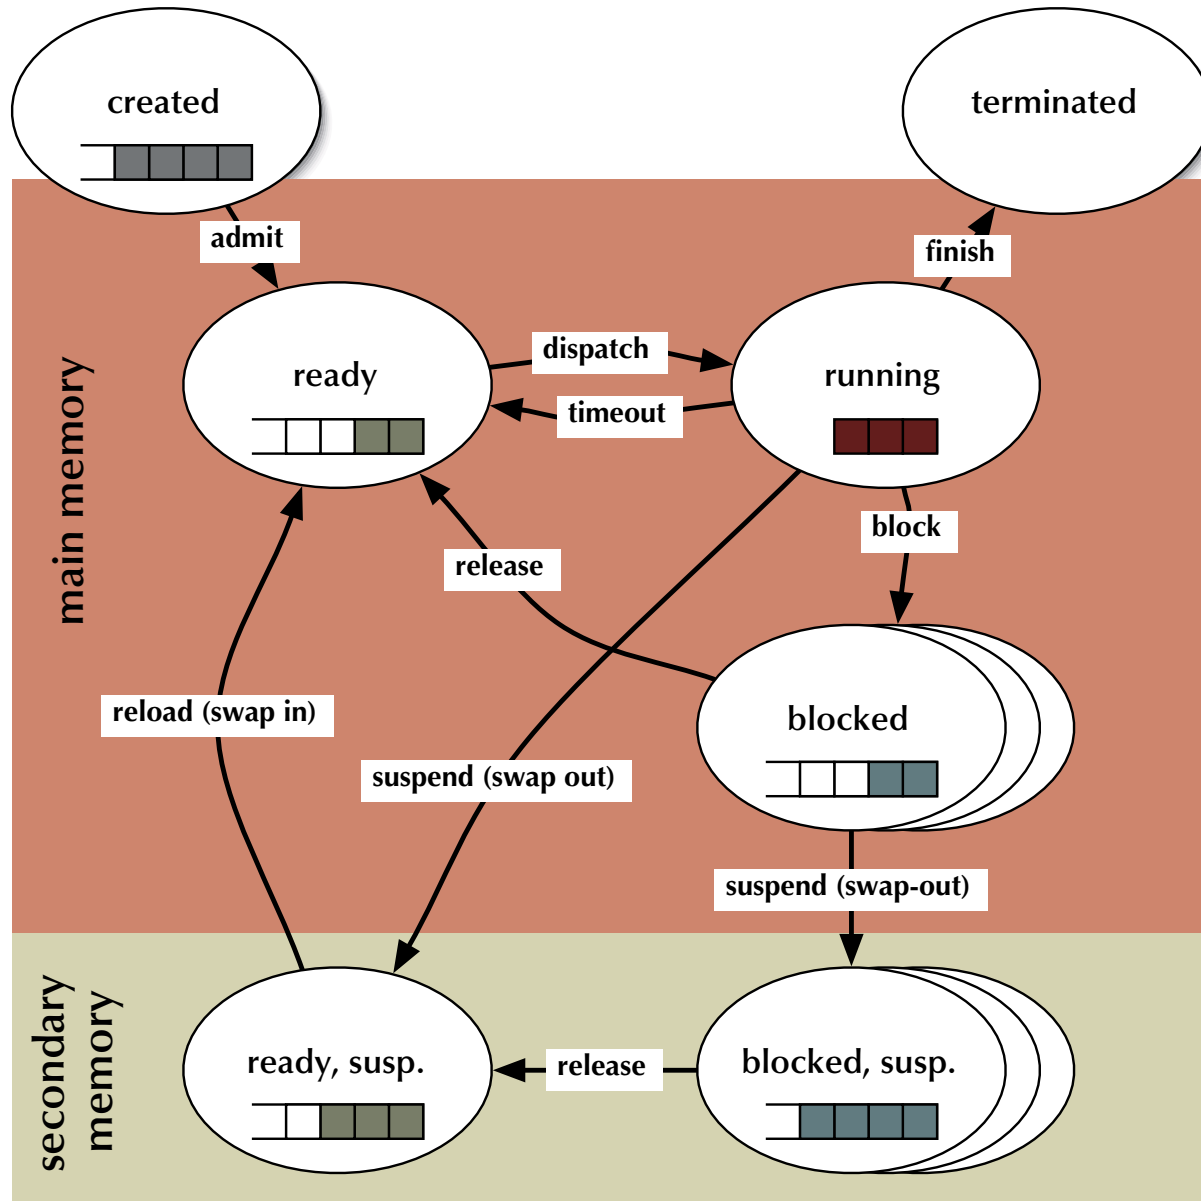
created

terminated

admit

finish

main memory

ready

dispatch

timeout

running

block

release

blocked

reload (swap in)

suspend (swap out)

suspend (swap-out)

secondary memory

ready, susp.

release

blocked, susp.